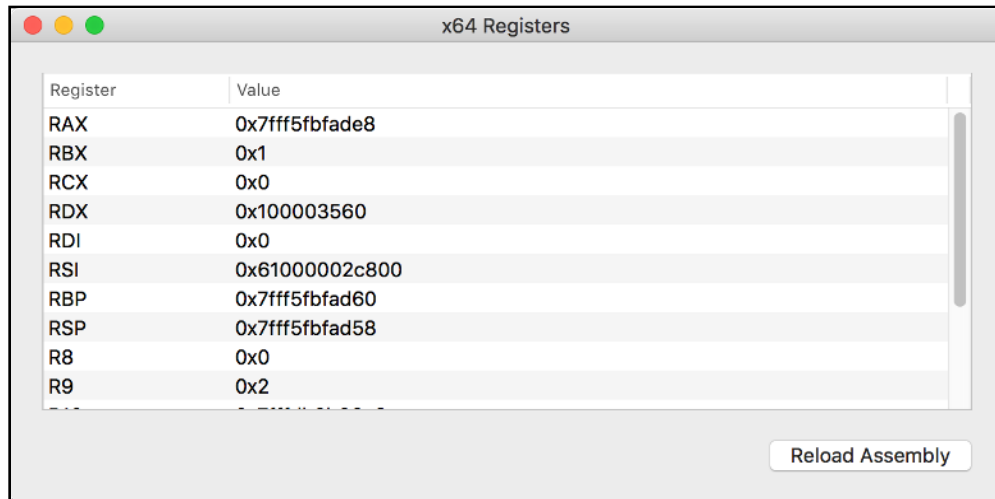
x64 Registers

| Register | Value |
|---|---|
| RAX | 0x7fff5fbfade8 |
| RBX | 0x1 |
| RCX | 0x0 |
| RDX | 0x100003560 |
| RDI | 0x0 |
| RSI | 0x61000002c800 |
| RBP | 0x7fff5fbfad60 |
| RSP | 0x7fff5fbfad58 |
| R8 | 0x0 |
| R9 | 0x2 |
| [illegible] | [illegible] |

Reload Assembly